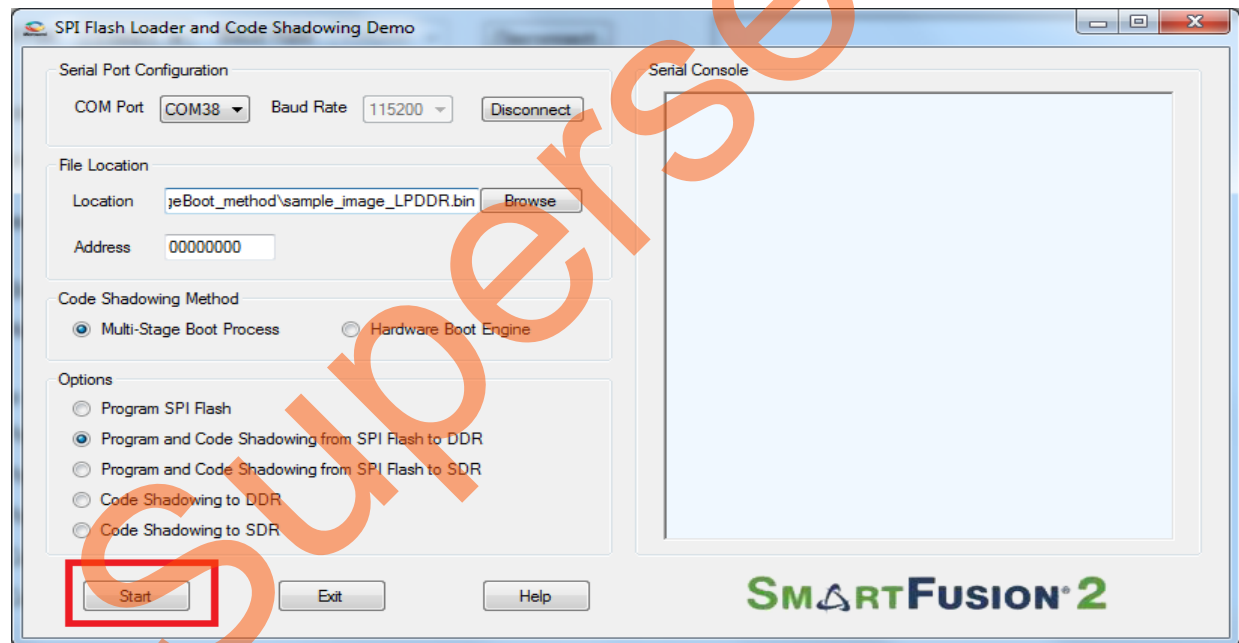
SPI Flash Loader and Code Shadowing Demo

Serial Port Configuration

COM Port COM38

Baud Rate 115200

Disconnect

File Location

Location ȝeBoot_method\sample_image_LPDDR.bin

Browse

Address 00000000

Code Shadowing Method

Multi-Stage Boot Process

Hardware Boot Engine

Options

Program SPI Flash

Program and Code Shadowing from SPI Flash to DDR

Program and Code Shadowing from SPI Flash to SDR

Code Shadowing to DDR

Code Shadowing to SDR

Serial Console

Start

Exit

Help

SMARTFUSION 2

Superseded